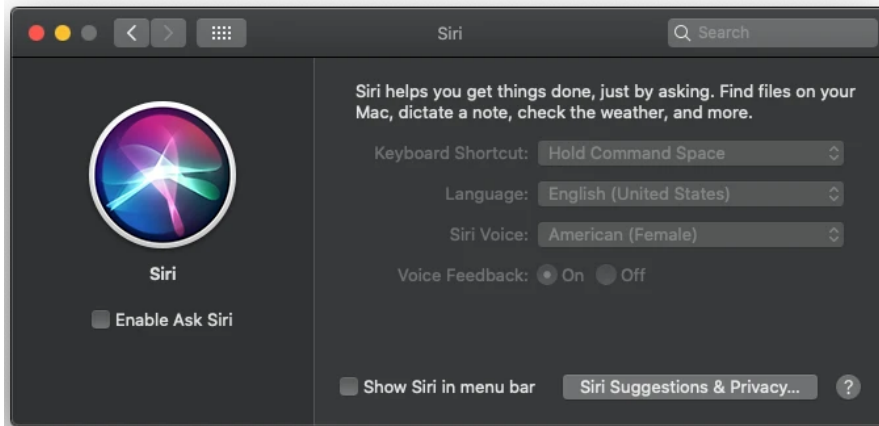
Siri

Search

Siri

Enable Ask Siri

Siri helps you get things done, just by asking. Find files on your Mac, dictate a note, check the weather, and more.

Keyboard Shortcut: Hold Command Space

Language: English (United States)

Siri Voice: American (Female)

Voice Feedback: On Off

Show Siri in menu bar

Siri Suggestions & Privacy...

?